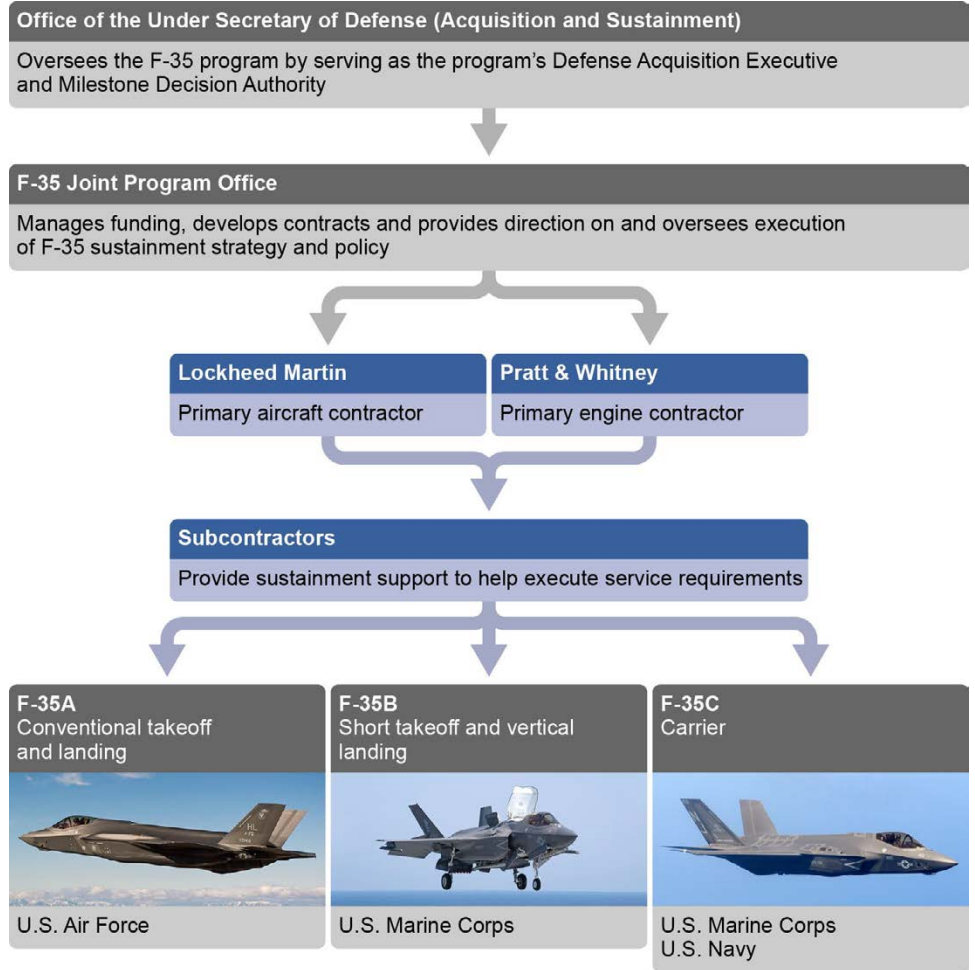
Office of the Under Secretary of Defense (Acquisition and Sustainment)

Oversees the F-35 program by serving as the program's Defense Acquisition Executive and Milestone Decision Authority

F-35 Joint Program Office

Manages funding, develops contracts and provides direction on and oversees execution of F-35 sustainment strategy and policy

Lockheed Martin

Primary aircraft contractor

Pratt & Whitney

Primary engine contractor

Subcontractors

Provide sustainment support to help execute service requirements

F-35A
Conventional takeoff and landing

HL

U.S. Air Force

F-35B
Short takeoff and vertical landing

U.S. Marine Corps

F-35C
Carrier

U.S. Marine Corps
U.S. Navy